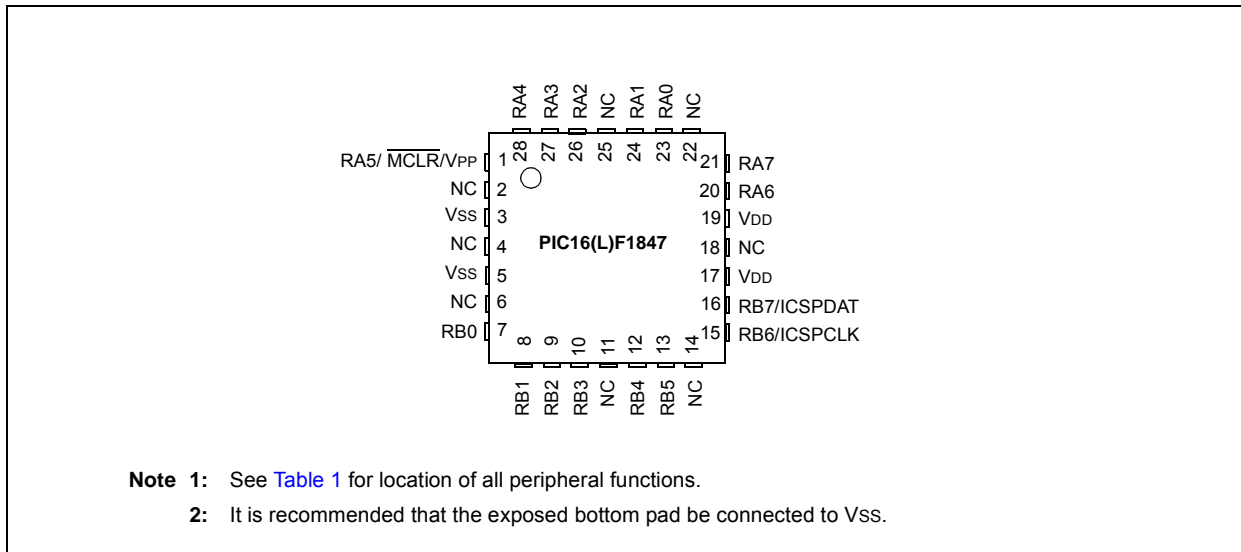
RA4 RA3 RA2 NC RA1 RA0 NC

28 27 26 25 24 23 22

RA5/ $\overline{MCLR}$/VPP 1
NC 2
VSS 3
NC 4
VSS 5
NC 6
RB0 7

PIC16(L)F1847

21 RA7
20 RA6
19 VDD
18 NC
17 VDD
16 RB7/ICSPDAT
15 RB6/ICSPCLK

8 9 10 11 12 13 14

RB1 RB2 RB3 NC RB4 RB5 NC

Note 1: See Table 1 for location of all peripheral functions.

2: It is recommended that the exposed bottom pad be connected to VSS.